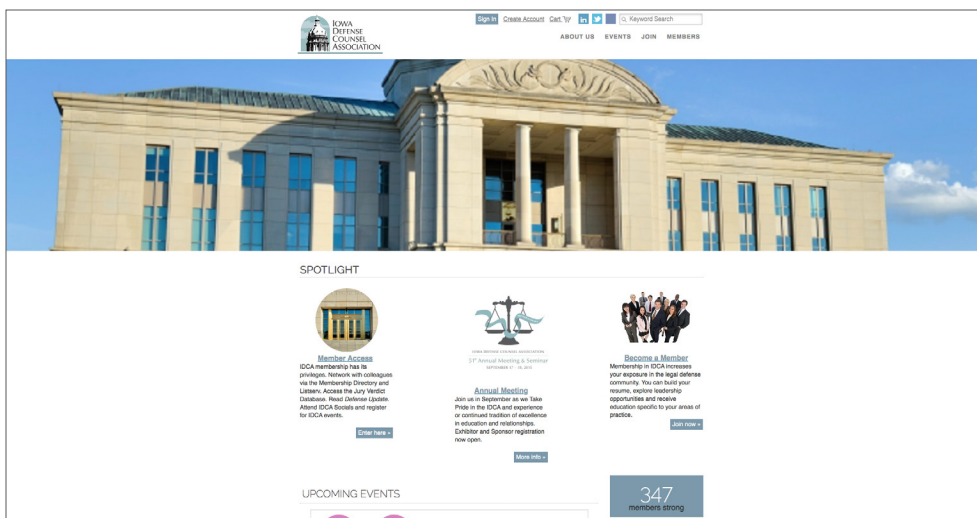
IOWA DEFENSE COUNSEL ASSOCIATION

Sign In Create Account Cart

Keyword Search

ABOUT US EVENTS JOIN MEMBERS

SPOTLIGHT

Member Access

IDCA membership has its privileges. Network with colleagues via the Membership Directory and Listserv. Access the Jury Verdict Database. Read Defense Update. Attend IDCA Socials and register for IDCA events.

Enter here »

IOWA DEFENSE COUNSEL ASSOCIATION

51st Annual Meeting & Seminar

SEPTEMBER 17 - 18, 2015

Annual Meeting

Join us in September as we Take Pride in the IDCA and experience or continued tradition of excellence in education and relationships. Exhibitor and Sponsor registration now open.

More info »

Become a Member

Membership in IDCA increases your exposure in the legal defense community. You can build your resume, explore leadership opportunities and receive education specific to your areas of practice.

Join now »

UPCOMING EVENTS

347

members strong